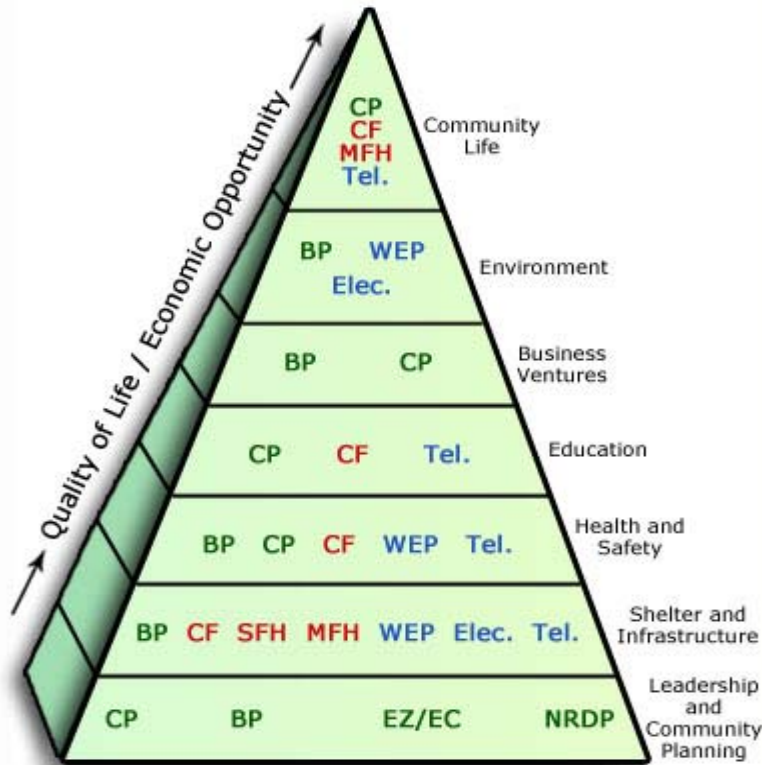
Quality of Life / Economic Opportunity

CP
CF
MFH
Tel.

Community Life

BP WEP
Elec.

Environment

BP CP

Business Ventures

CP CF Tel.

Education

BP CP CF WEP Tel.

Health and Safety

BP CF SFH MFH WEP Elec. Tel.

Shelter and Infrastructure

CP BP EZ/EC NRDP

Leadership and Community Planning